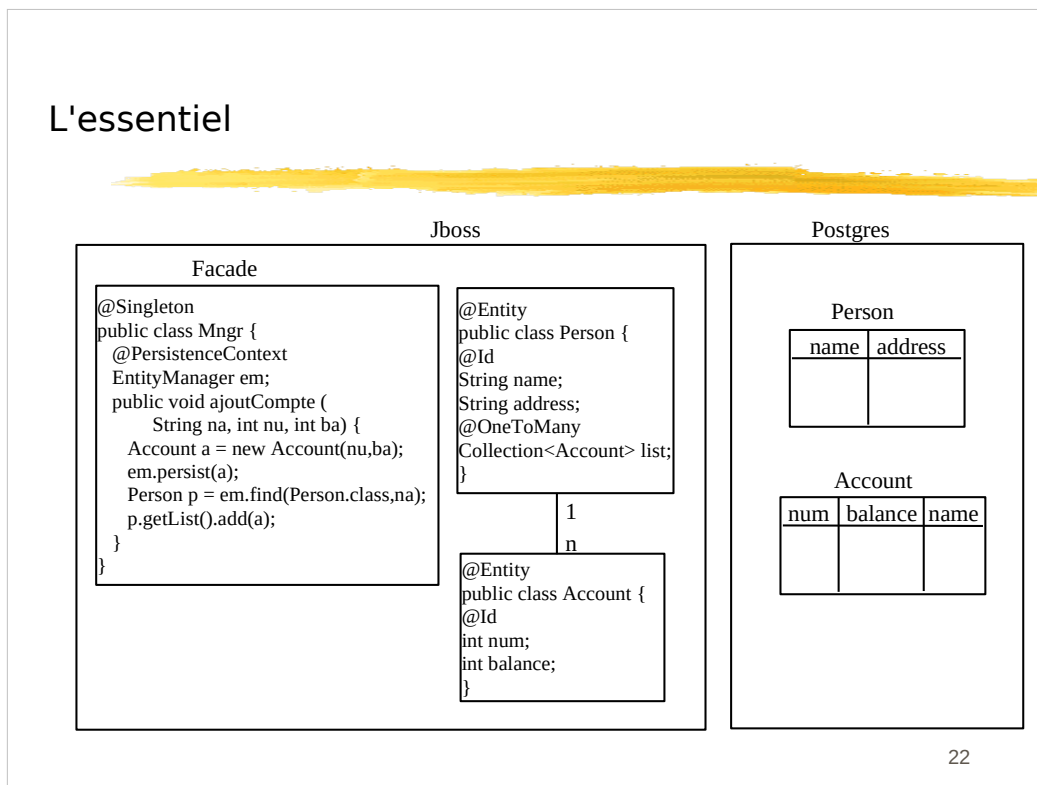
L'essentiel

Jboss

Facade

@Singleton
public class Mngr {
  @PersistenceContext
  EntityManager em;
  public void ajoutCompte (
        String na, int nu, int ba) {
    Account a = new Account(nu,ba);
    em.persist(a);
    Person p = em.find(Person.class,na);
    p.getList().add(a);
  }
}

@Entity
public class Person {
@Id
String name;
String address;
@OneToMany
Collection<Account> list;
}

1

n

@Entity
public class Account {
@Id
int num;
int balance;
}

Postgres

Person

| name | address |
|---|---|
| | |

Account

| num | balance | name |
|---|---|---|
| | | |

22